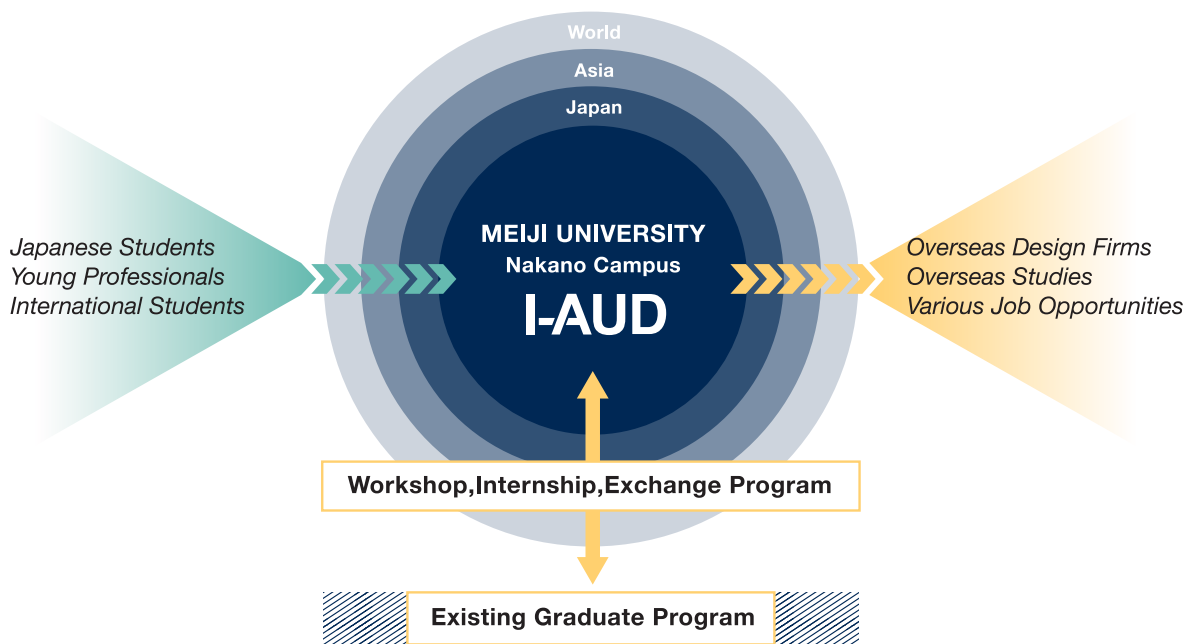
World
Asia
Japan

Japanese Students
Young Professionals
International Students

MEIJI UNIVERSITY
Nakano Campus
I-AUD

Overseas Design Firms
Overseas Studies
Various Job Opportunities

Workshop,Internship,Exchange Program

Existing Graduate Program